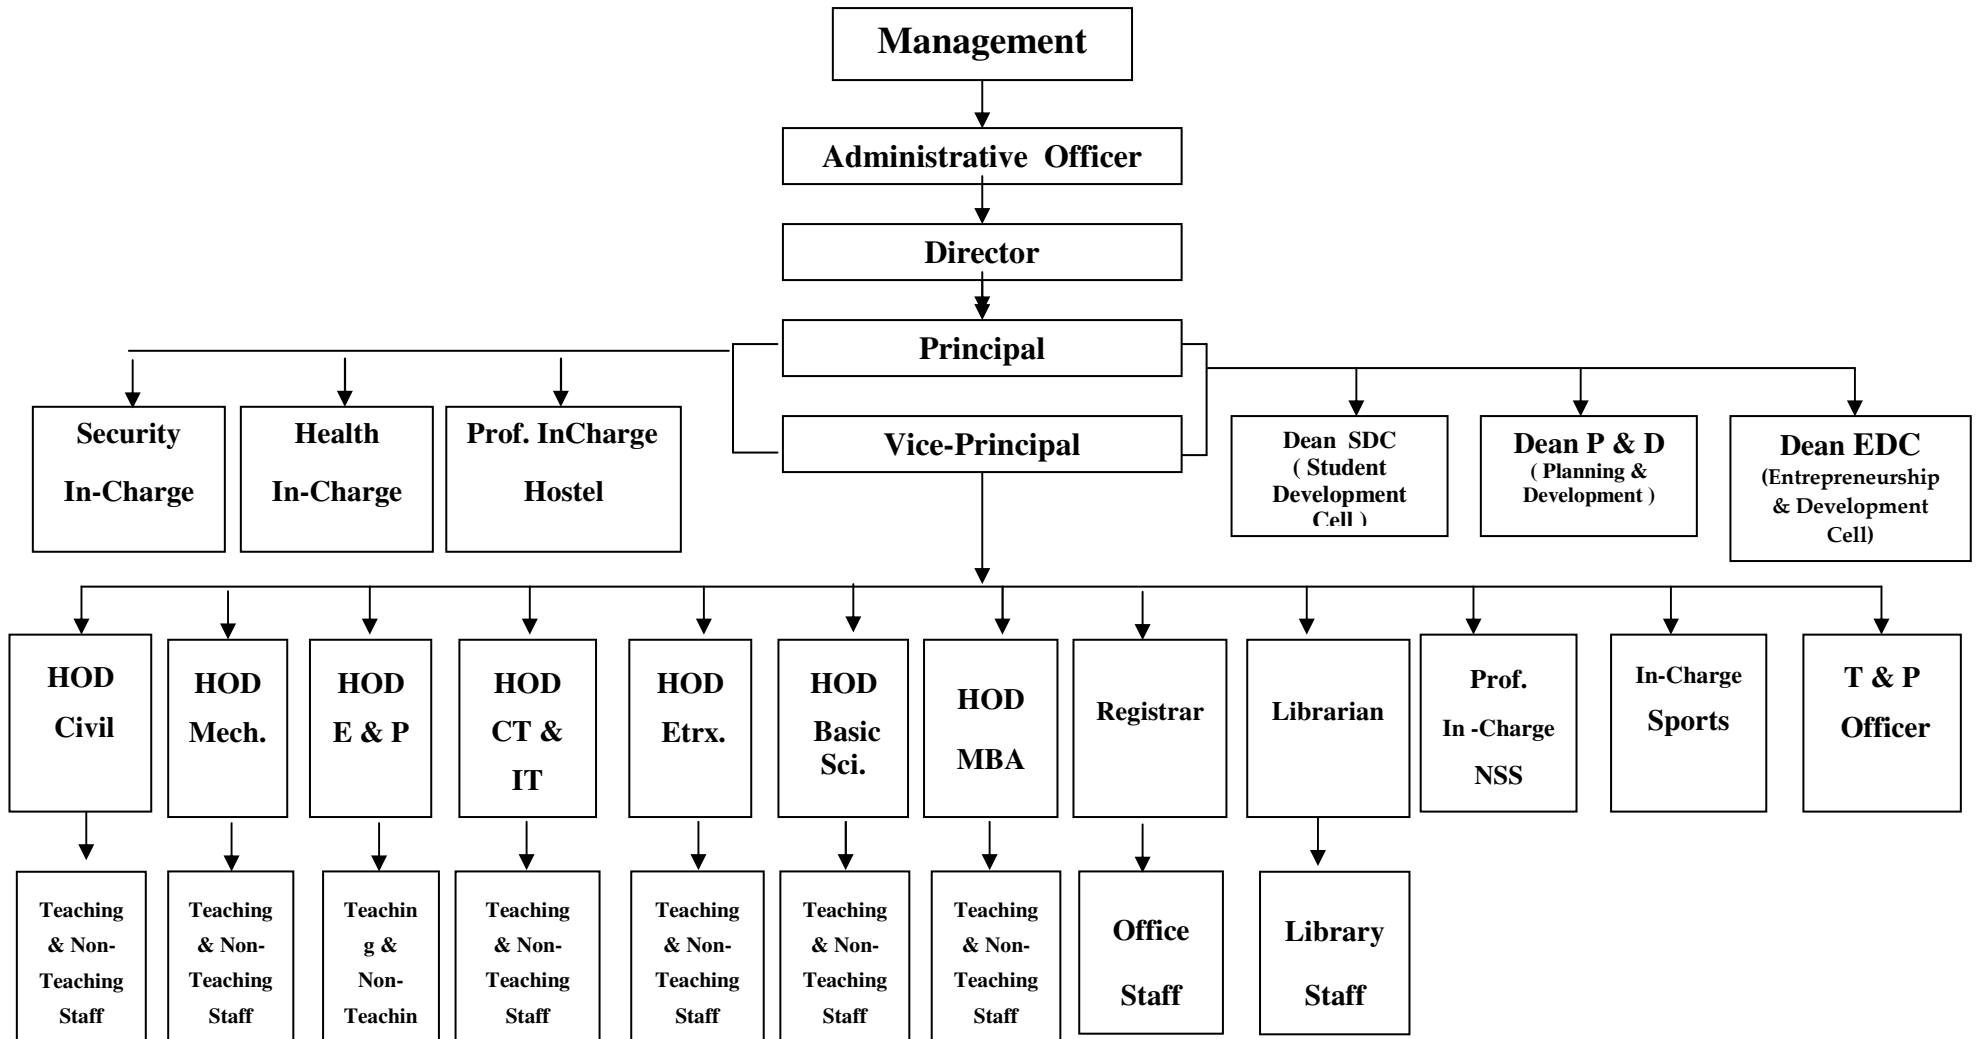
Management

Administrative Officer

Director

Principal

Vice-Principal

Security In-Charge

Health In-Charge

Prof. InCharge Hostel

Dean SDC ( Student Development Cell )

Dean P & D ( Planning & Development )

Dean EDC (Entrepreneurship & Development Cell)

HOD Civil

HOD Mech.

HOD E & P

HOD CT & IT

HOD Etrx.

HOD Basic Sci.

HOD MBA

Registrar

Librarian

Prof. In -Charge NSS

In-Charge Sports

T & P Officer

Teaching & Non-Teaching Staff

Teaching & Non-Teaching Staff

Teachin g & Non-Teachin

Teaching & Non-Teaching Staff

Teaching & Non-Teaching Staff

Teaching & Non-Teaching Staff

Teaching & Non-Teaching Staff

Office Staff

Library Staff